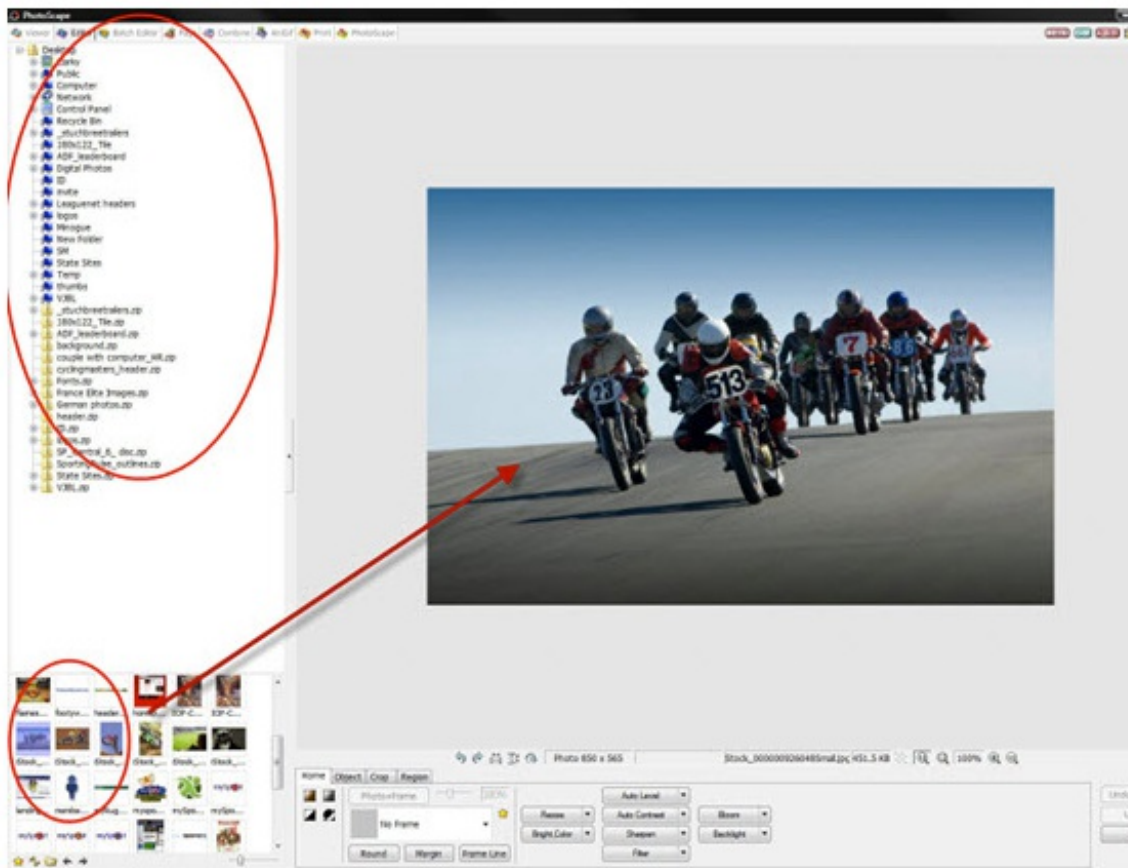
PhotoScape

Viewer | Editor | Batch Editor | Page | Combine | AniGIF | Print | PhotoScape

Desktop
Darby
Public
Computer
Network
Control Panel
Recycle Bin
_stuchbreetrailers
180x122_Tile
ADF_leaderboard
Digital Photos
ID
invite
Leaguenet headers
logos
Minogue
New Folder
SM
State Sites
Temp
thumbs
V3BL
_stuchbreetrailers.zip
180x122_Tile.zip
ADF_leaderboard.zip
background.zip
couple with computer_HR.zip
cyclingmasters_header.zip
Fonts.zip
France Elite Images.zip
German photos.zip
header.zip
ID.zip
logos.zip
SP_Central_6_disc.zip
Sporting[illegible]_outlines.zip
State Sites.zip
V3BL.zip

flames... | footyw... | header... | home... | IOP-C... | IOP-C...
iStock_... | iStock_... | iStock_... | iStock_... | iStock_... | iStock_...
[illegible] | membe... | mmug... | mypic... | mySpo... | mySpo...

Photo 650 x 565 | iStock_000009260485mall.jpg 451.5 KB | 100%

Home | Object | Crop | Region

Photo+Frame
No Frame
Round | Margin | Frame Line
Resize | Bright,Color
Auto Level | Auto Contrast | Sharpen | Filter
Bloom | Backlight
Undo